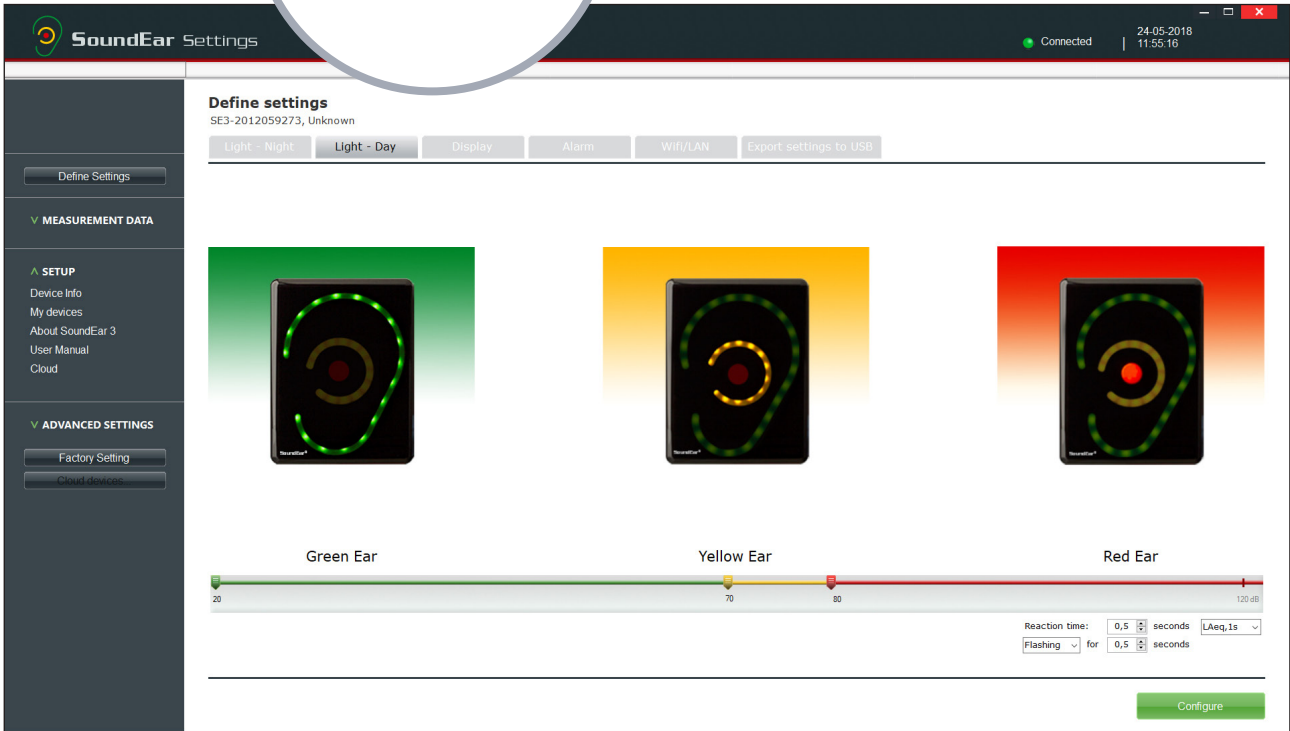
SoundEar Settings

Connected | 24-05-2018 11:55:16

Define settings
SE3-2012059273, Unknown

Light - Night | Light - Day | Display | Alarm | Wifi/LAN | Export settings to USB

Define Settings

V MEASUREMENT DATA

^ SETUP
Device Info
My devices
About SoundEar 3
User Manual
Cloud

V ADVANCED SETTINGS
Factory Setting
Cloud devices...

SoundEar
SoundEar
SoundEar

Green Ear
Yellow Ear
Red Ear

20
70
80
120 dB

Reaction time: 0,5 seconds LAeq,1s
Flashing for 0,5 seconds

Configure